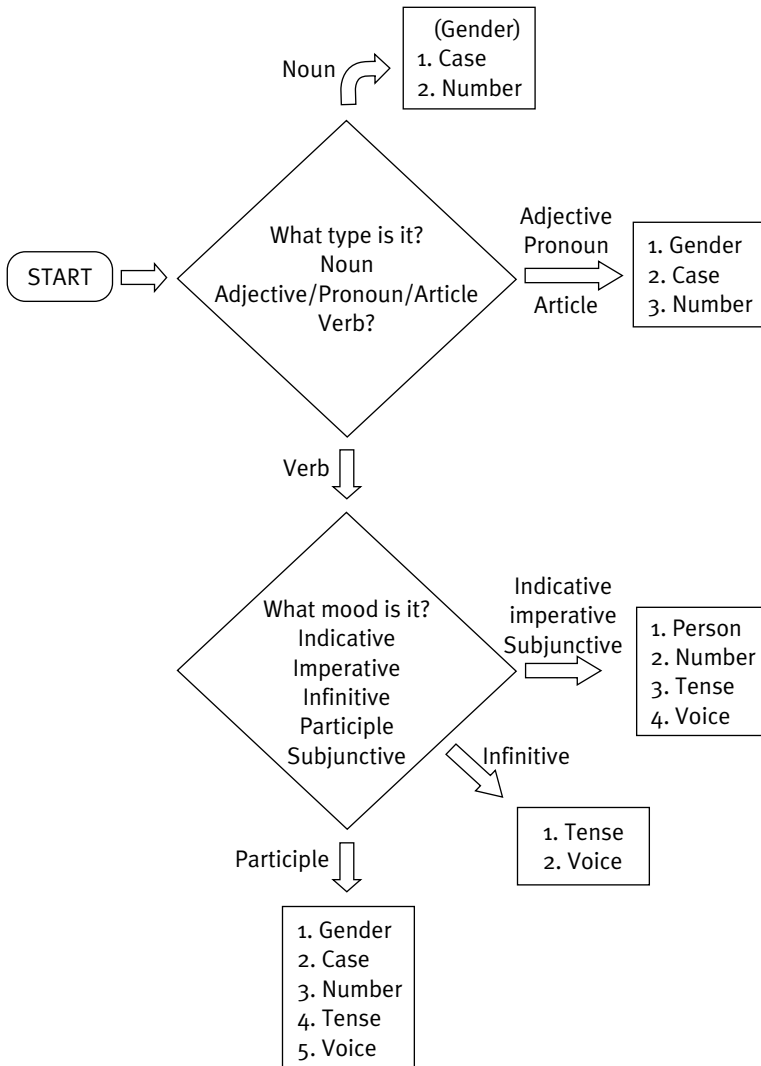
(Gender)
1. Case
2. Number

Noun

START

What type is it?
Noun
Adjective/Pronoun/Article
Verb?

Adjective
Pronoun
Article

1. Gender
2. Case
3. Number

Verb

What mood is it?
Indicative
Imperative
Infinitive
Participle
Subjunctive

Indicative
imperative
Subjunctive

1. Person
2. Number
3. Tense
4. Voice

Infinitive

1. Tense
2. Voice

Participle

1. Gender
2. Case
3. Number
4. Tense
5. Voice